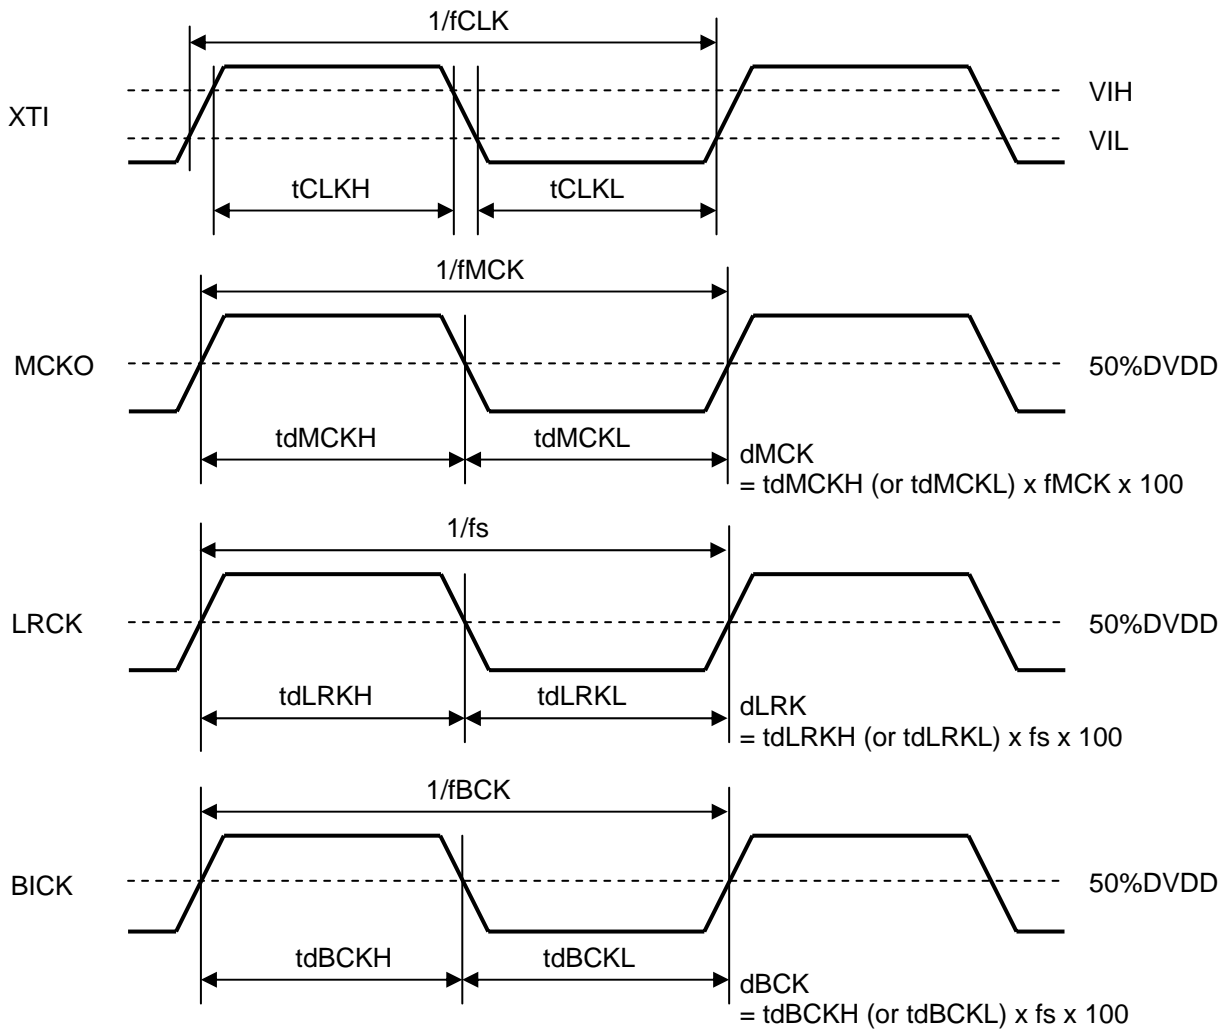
1/fCLK

XTI

VIH

VIL

tCLKH

tCLKL

1/fMCK

MCKO

50%DVDD

tdMCKH

tdMCKL

dMCK
= tdMCKH (or tdMCKL) x fMCK x 100

1/fs

LRCK

50%DVDD

tdLRKH

tdLRKL

dLRK
= tdLRKH (or tdLRKL) x fs x 100

1/fBCK

BICK

50%DVDD

tdBCKH

tdBCKL

dBCK
= tdBCKH (or tdBCKL) x fs x 100